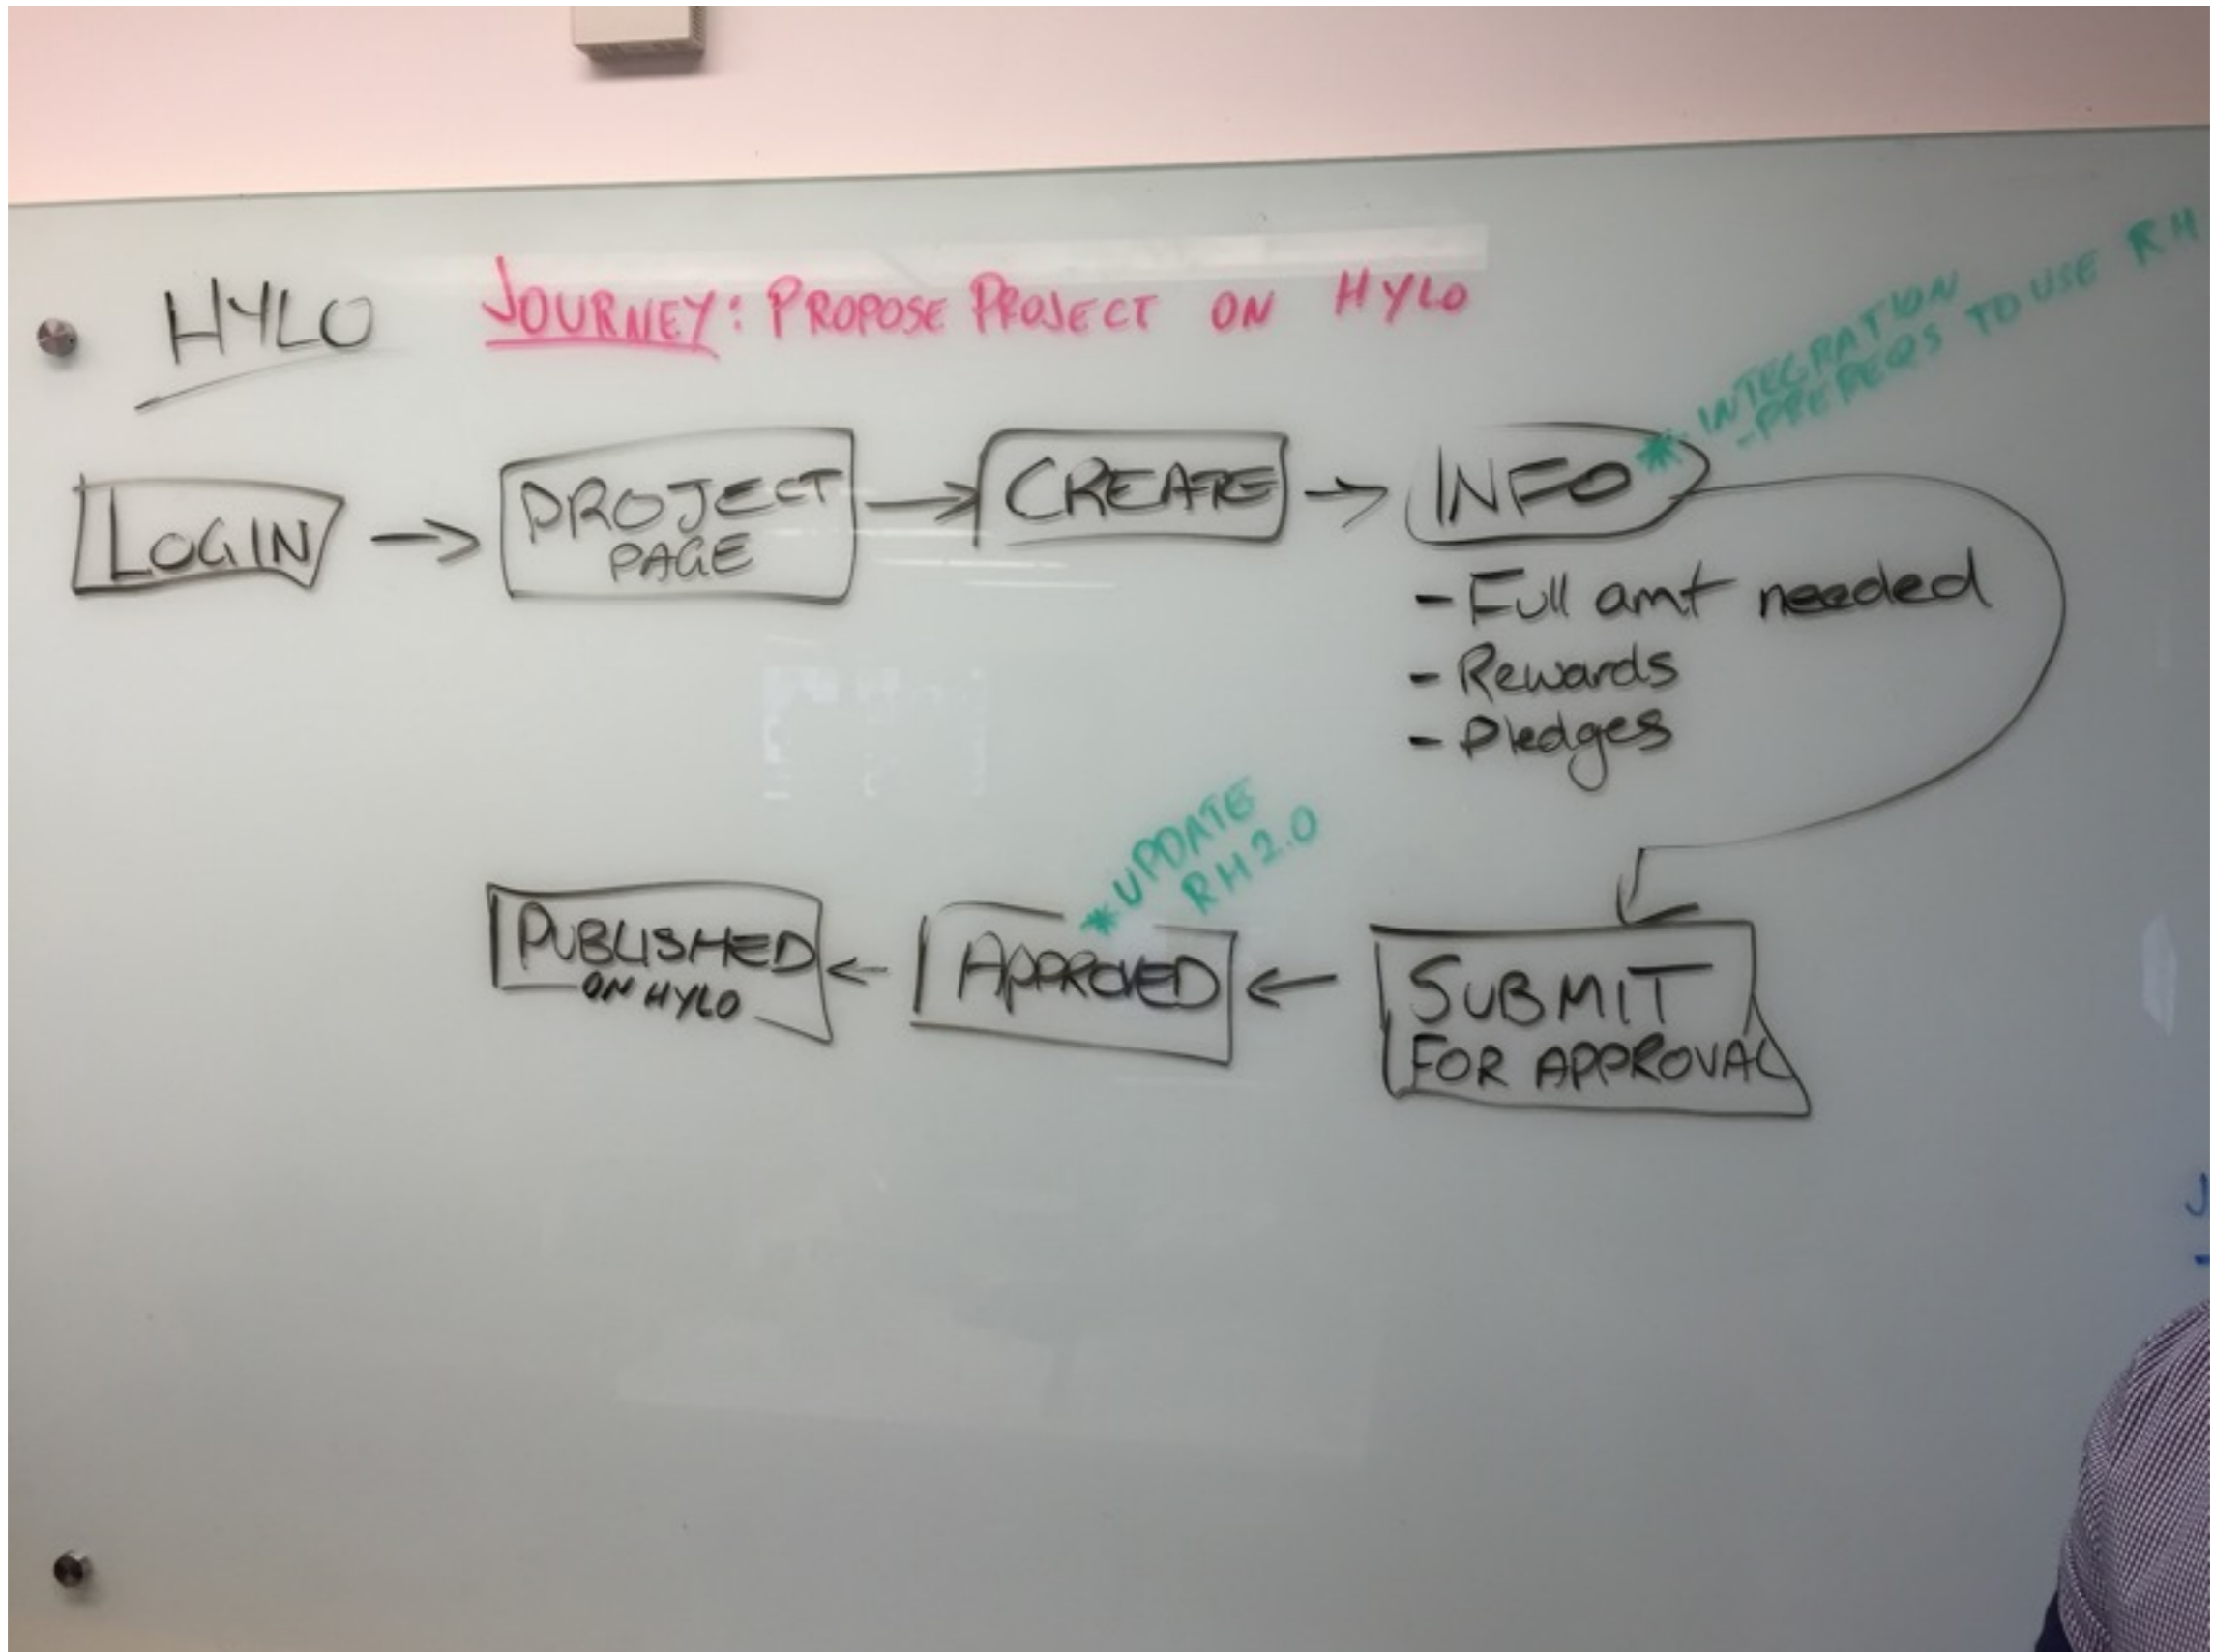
HYLO

JOURNEY: PROPOSE PROJECT ON HYLO

LOGIN → PROJECT PAGE → CREATE → INFO *

* INTEGRATION
- PREREQS TO USE RH

- Full amt needed
- Rewards
- Pledges

SUBMIT FOR APPROVAL → APPROVED → PUBLISHED ON HYLO

* UPDATE RH 2.0